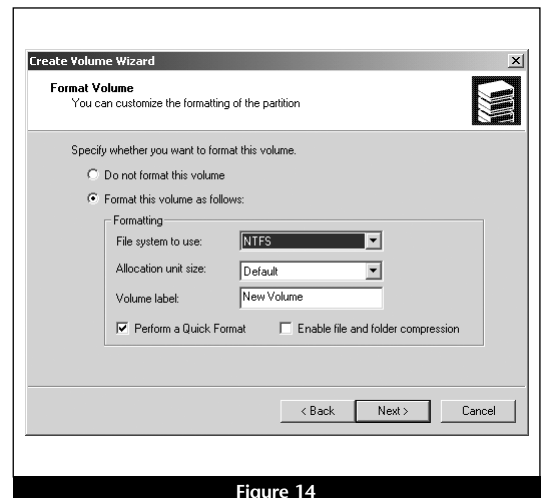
Create Volume Wizard

Format Volume
You can customize the formatting of the partition

Specify whether you want to format this volume.

Do not format this volume

Format this volume as follows:

Formatting

File system to use: NTFS

Allocation unit size: Default

Volume label: New Volume

Perform a Quick Format

Enable file and folder compression

< Back Next > Cancel

Figure 14